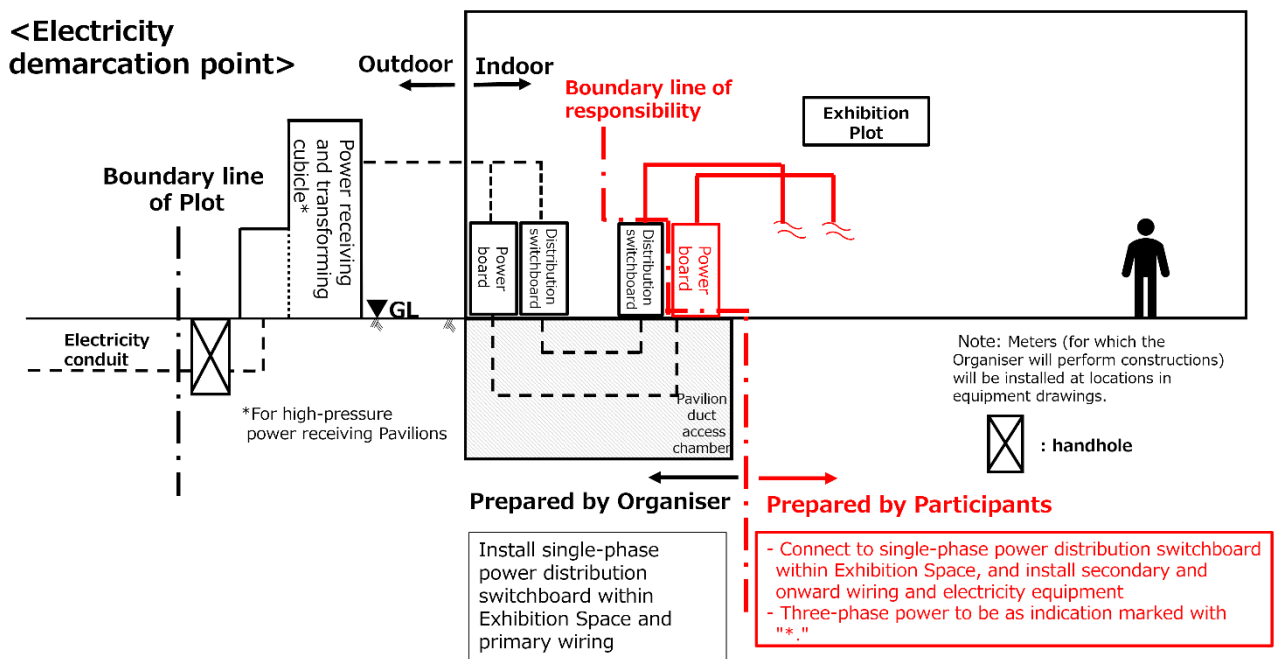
<Electricity demarcation point>

Outdoor

Indoor

Boundary line of responsibility

Exhibition Plot

Boundary line of Plot

Power receiving and transforming cubicle*

Power board

Distribution switchboard

Distribution switchboard

Power board

GL

Electricity conduit

*For high-pressure power receiving Pavilions

Pavilion duct access chamber

Note: Meters (for which the Organiser will perform constructions) will be installed at locations in equipment drawings.

: handhole

Prepared by Organiser

Prepared by Participants

Install single-phase power distribution switchboard within Exhibition Space and primary wiring

- Connect to single-phase power distribution switchboard within Exhibition Space, and install secondary and onward wiring and electricity equipment
- Three-phase power to be as indication marked with "*."